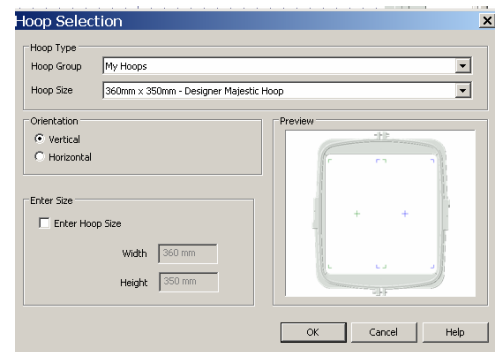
Hoop Selection

Hoop Type

Hoop Group My Hoops

Hoop Size 360mm x 350mm - Designer Majestic Hoop

Orientation

Vertical

Horizontal

Preview

Enter Size

Enter Hoop Size

Width 360 mm

Height 350 mm

OK Cancel Help